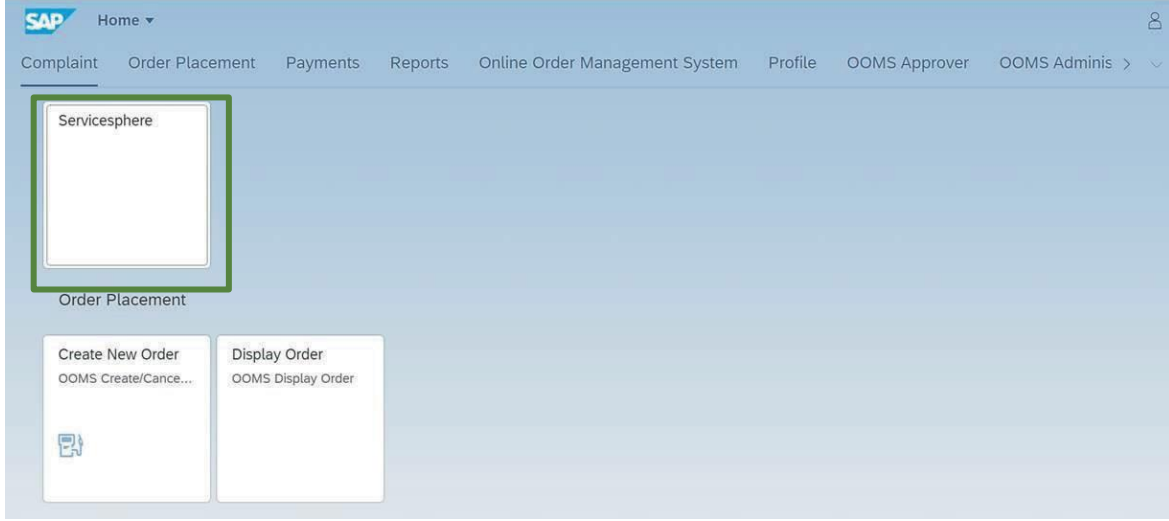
SAP Home ▾

Complaint Order Placement Payments Reports Online Order Management System Profile OOMS Approver OOMS Adminis >

Servicesphere

Order Placement

Create New Order
OOMS Create/Cance...

Display Order
OOMS Display Order